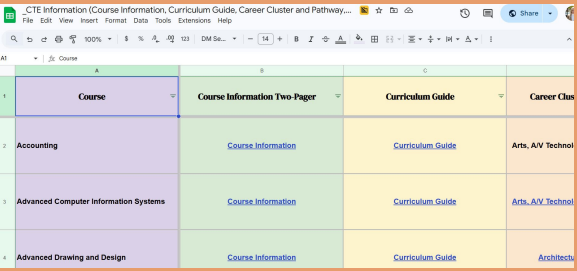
_CTE Information (Course Information, Curriculum Guide, Career Cluster and Pathway,...
File Edit View Insert Format Data Tools Extensions Help
Share
100% $ % .0 .00 123 DM Se... 14 B I
A1 fx Course

| | A | B | C | |
|---|---|---|---|---|
| 1 | Course | Course Information Two-Pager | Curriculum Guide | Career Clus |
| 2 | Accounting | Course Information | Curriculum Guide | Arts, A/V Technol |
| 3 | Advanced Computer Information Systems | Course Information | Curriculum Guide | Arts, A/V Technol |
| 4 | Advanced Drawing and Design | Course Information | Curriculum Guide | Architectu |